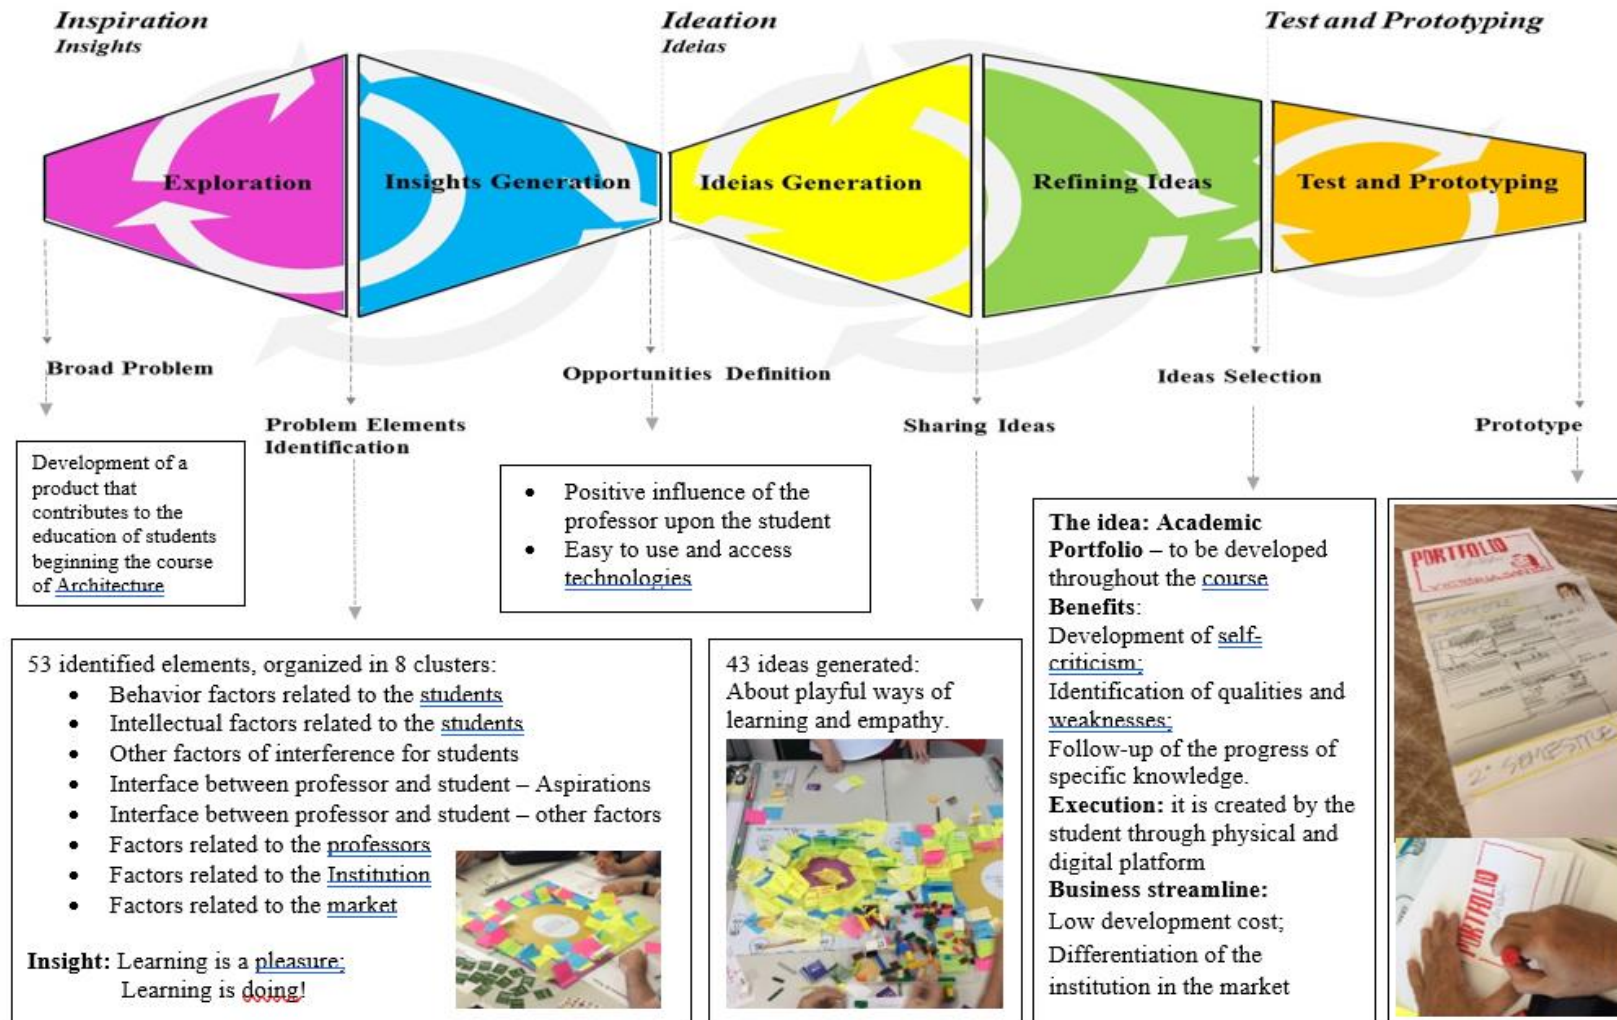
Inspiration
Insights

Ideation
Ideias

Test and Prototyping

Exploration

Insights Generation

Ideias Generation

Refining Ideas

Test and Prototyping

Broad Problem

Problem Elements Identification

Opportunities Definition

Sharing Ideas

Ideas Selection

Prototype

Development of a product that contributes to the education of students beginning the course of Architecture

• Positive influence of the professor upon the student
• Easy to use and access technologies

53 identified elements, organized in 8 clusters:
• Behavior factors related to the students
• Intellectual factors related to the students
• Other factors of interference for students
• Interface between professor and student – Aspirations
• Interface between professor and student – other factors
• Factors related to the professors
• Factors related to the Institution
• Factors related to the market

Insight: Learning is a pleasure;
Learning is doing!

43 ideas generated:
About playful ways of learning and empathy.

The idea: Academic Portfolio – to be developed throughout the course
Benefits:
Development of self-criticism;
Identification of qualities and weaknesses;
Follow-up of the progress of specific knowledge.
Execution: it is created by the student through physical and digital platform
Business streamline:
Low development cost;
Differentiation of the institution in the market

PORTFOLIO
2° SEMESTRE
PORTFOLIO